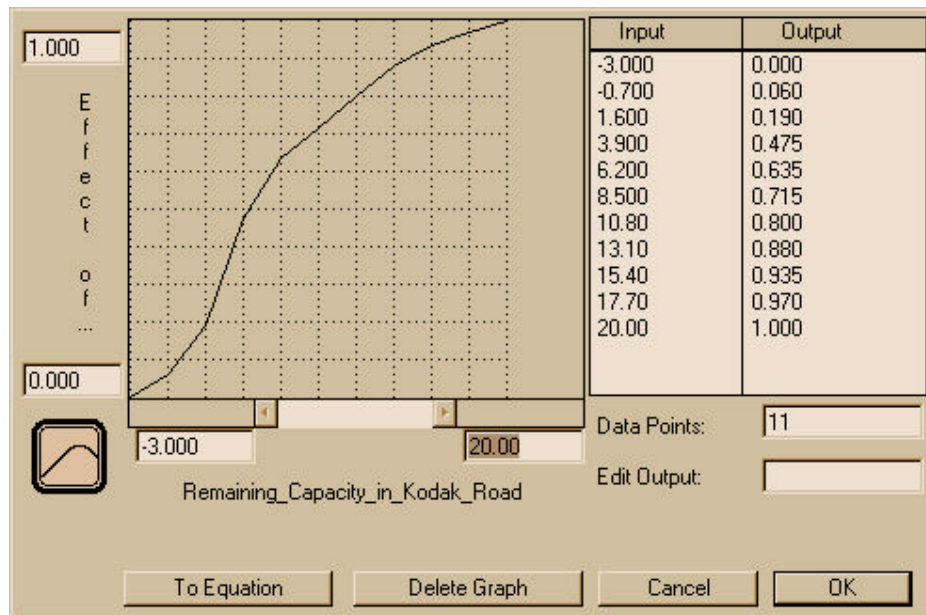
1.000

Effect of ...

0.000

| Input | Output |
|---|---|
| -3.000 | 0.000 |
| -0.700 | 0.060 |
| 1.600 | 0.190 |
| 3.900 | 0.475 |
| 6.200 | 0.635 |
| 8.500 | 0.715 |
| 10.80 | 0.800 |
| 13.10 | 0.880 |
| 15.40 | 0.935 |
| 17.70 | 0.970 |
| 20.00 | 1.000 |

-3.000

20.00

Remaining_Capacity_in_Kodak_Road

Data Points: 11

Edit Output:

To Equation

Delete Graph

Cancel

OK